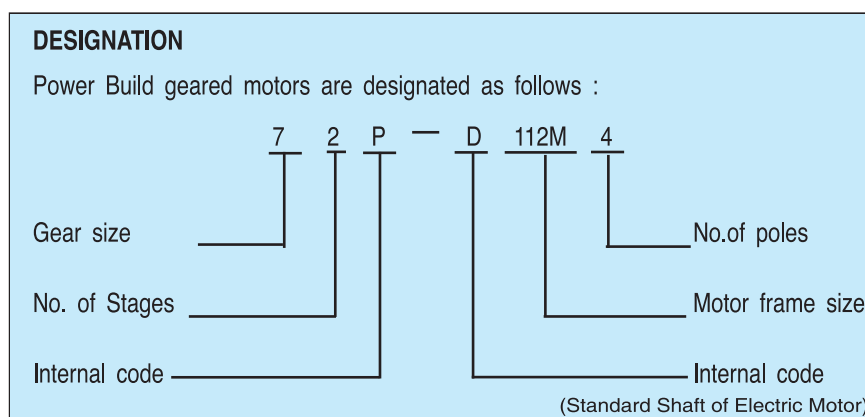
DESIGNATION

Power Build geared motors are designated as follows :

7 2 P — D 112M 4

Gear size

No. of Stages

Internal code

No.of poles

Motor frame size

Internal code

(Standard Shaft of Electric Motor)